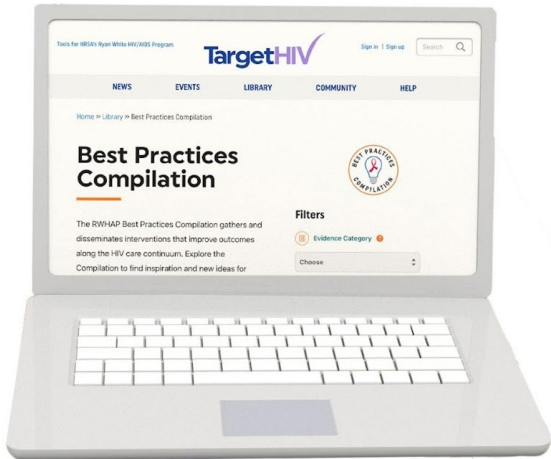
Tools for HRSA's Ryan White HIV/AIDS Program

TargetHIV

Sign in | Sign up

Search

NEWS EVENTS LIBRARY COMMUNITY HELP

Home » Library » Best Practices Compilation

Best Practices Compilation

BEST PRACTICES COMPILATION

The RWHAP Best Practices Compilation gathers and disseminates interventions that improve outcomes along the HIV care continuum. Explore the Compilation to find inspiration and new ideas for

Filters

Evidence Category ?

Choose